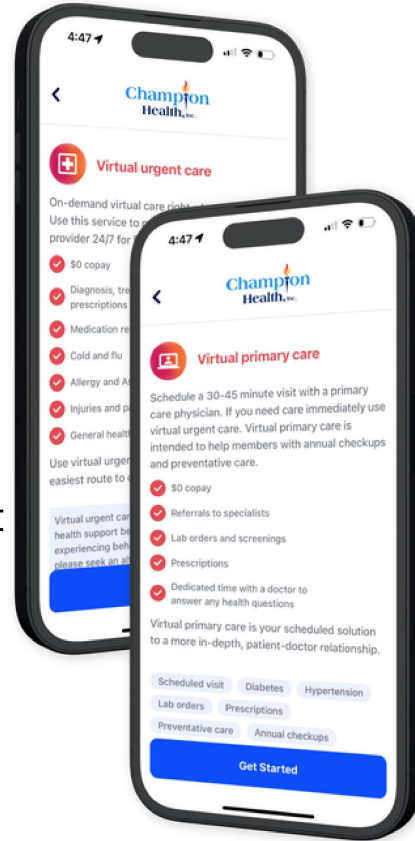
4:47

Champion Health, Inc.

Virtual urgent care

On-demand virtual care right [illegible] Use this service to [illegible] provider 24/7 for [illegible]

$0 copay

Diagnosis, tre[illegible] prescriptions

Medication re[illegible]

Cold and flu

Allergy and As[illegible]

Injuries and pa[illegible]

General health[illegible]

Use virtual urgen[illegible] easiest route to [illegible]

Virtual urgent car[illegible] health support be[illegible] experiencing beh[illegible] please seek an a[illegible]

4:47

Champion Health, Inc.

Virtual primary care

Schedule a 30-45 minute visit with a primary care physician. If you need care immediately use virtual urgent care. Virtual primary care is intended to help members with annual checkups and preventative care.

$0 copay

Referrals to specialists

Lab orders and screenings

Prescriptions

Dedicated time with a doctor to answer any health questions

Virtual primary care is your scheduled solution to a more in-depth, patient-doctor relationship.

Scheduled visit
Diabetes
Hypertension
Lab orders
Prescriptions
Preventative care
Annual checkups

Get Started